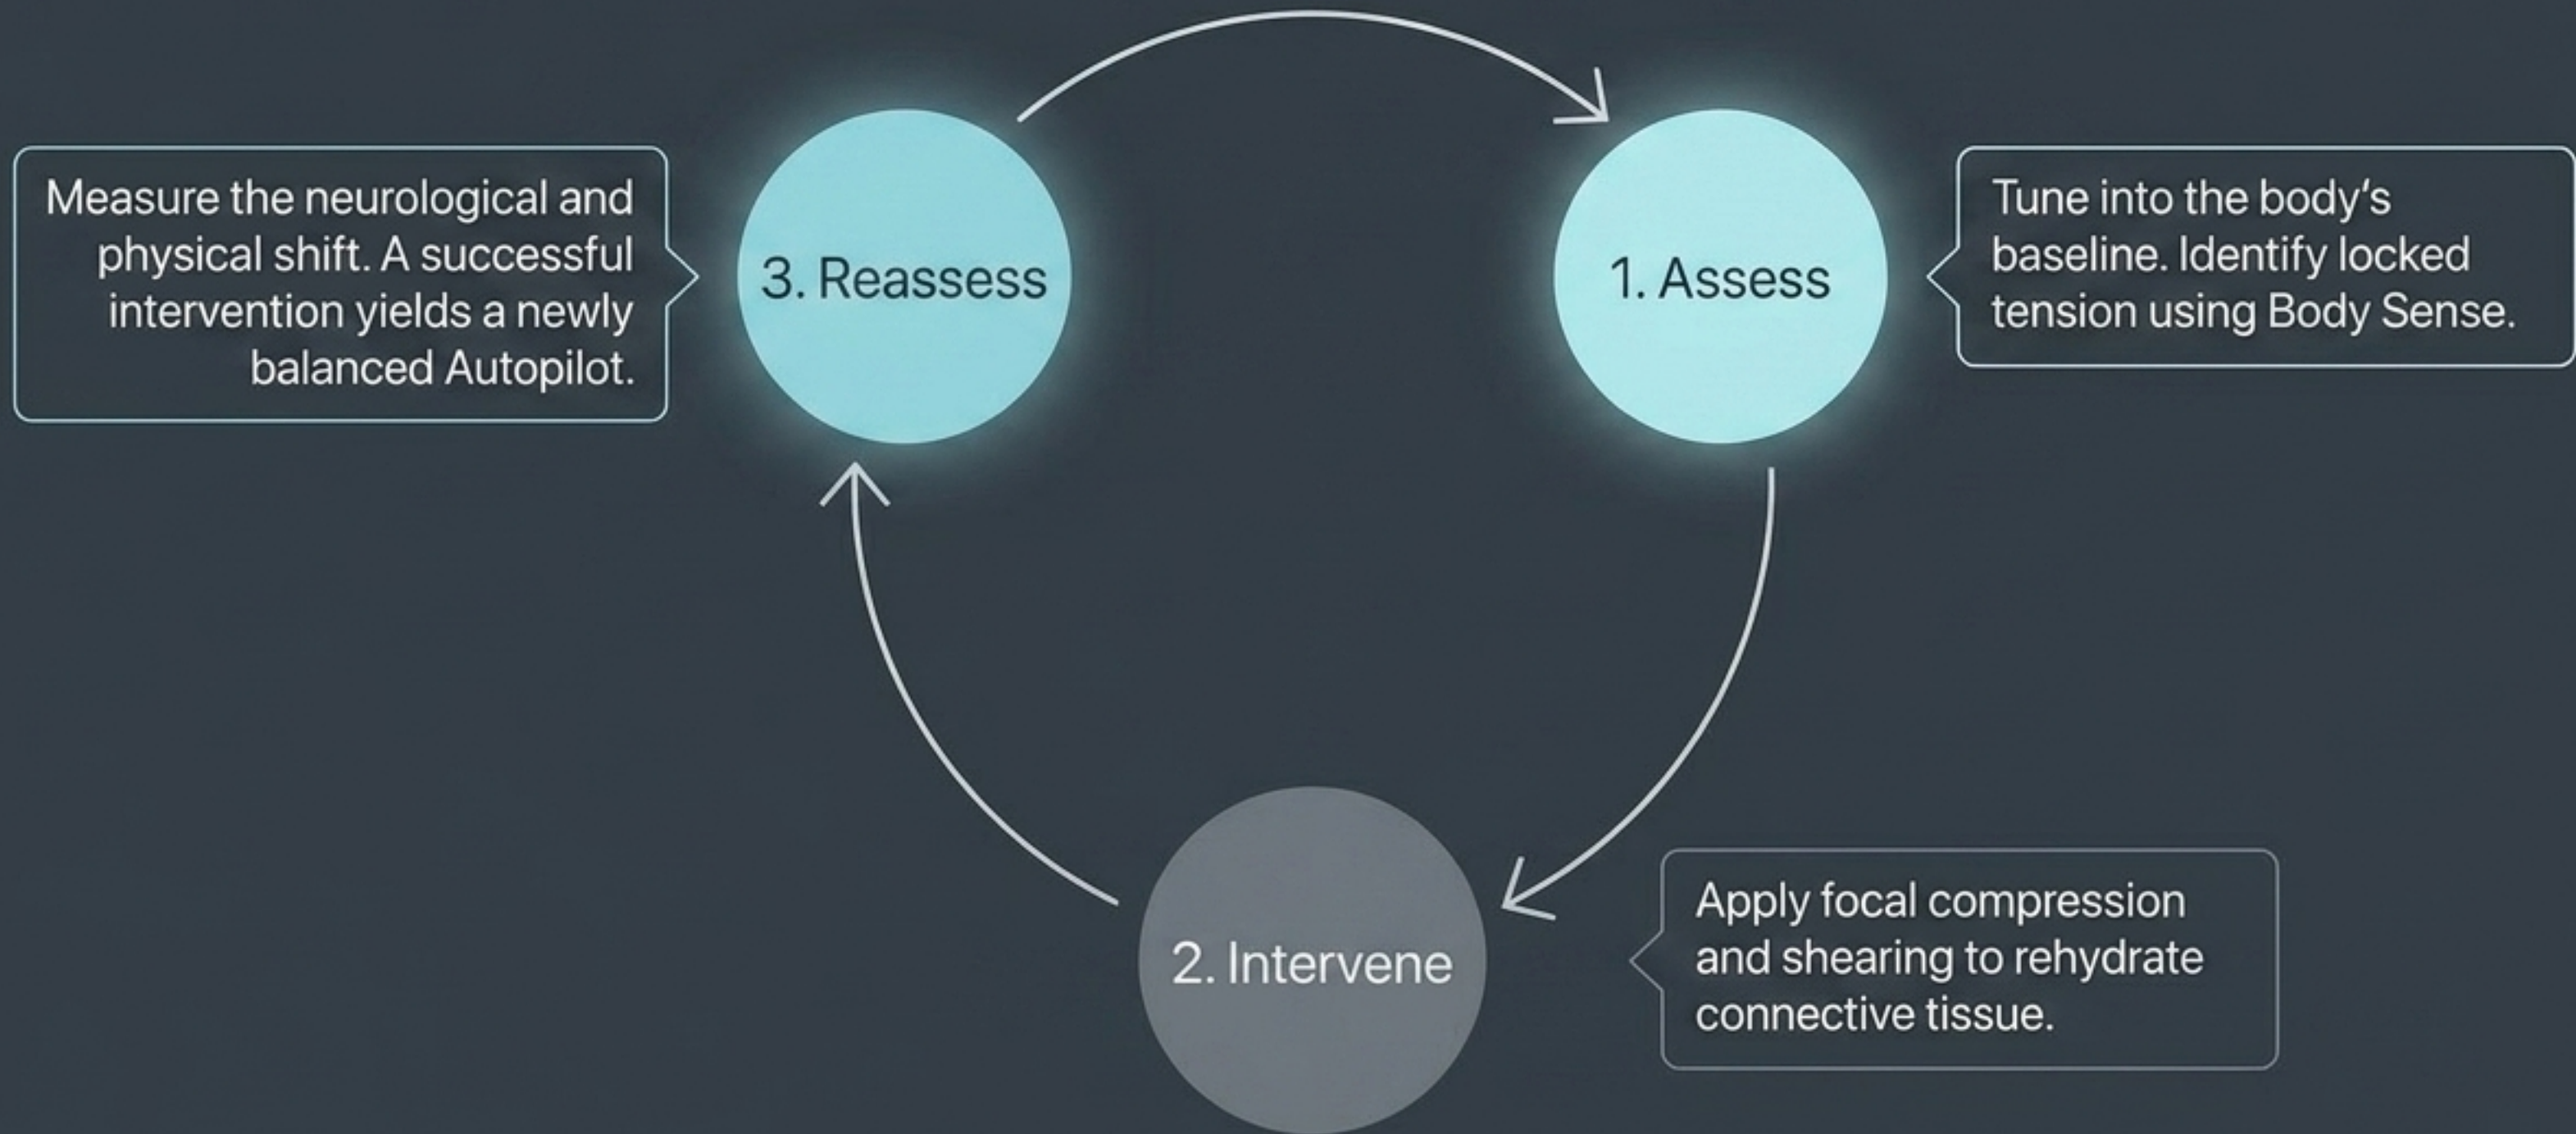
1. Assess

Tune into the body's baseline. Identify locked tension using Body Sense.

2. Intervene

Apply focal compression and shearing to rehydrate connective tissue.

3. Reassess

Measure the neurological and physical shift. A successful intervention yields a newly balanced Autopilot.